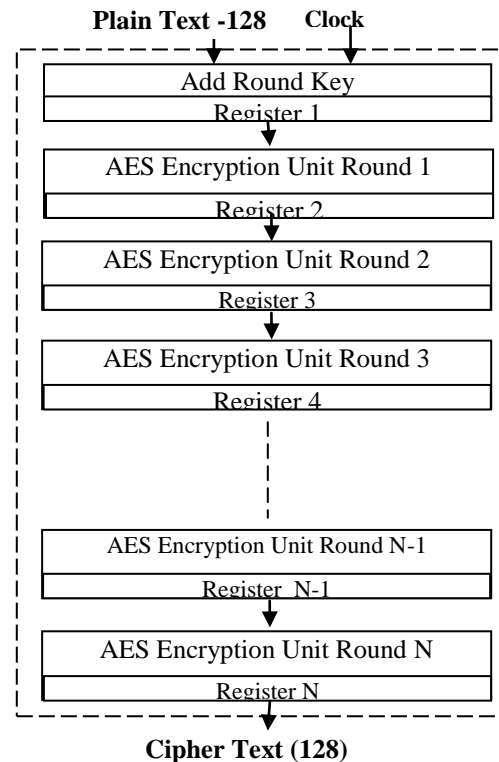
Plain Text -128
Clock

Add Round Key
Register 1

AES Encryption Unit Round 1
Register 2

AES Encryption Unit Round 2
Register 3

AES Encryption Unit Round 3
Register 4

AES Encryption Unit Round N-1
Register N-1

AES Encryption Unit Round N
Register N

Cipher Text (128)